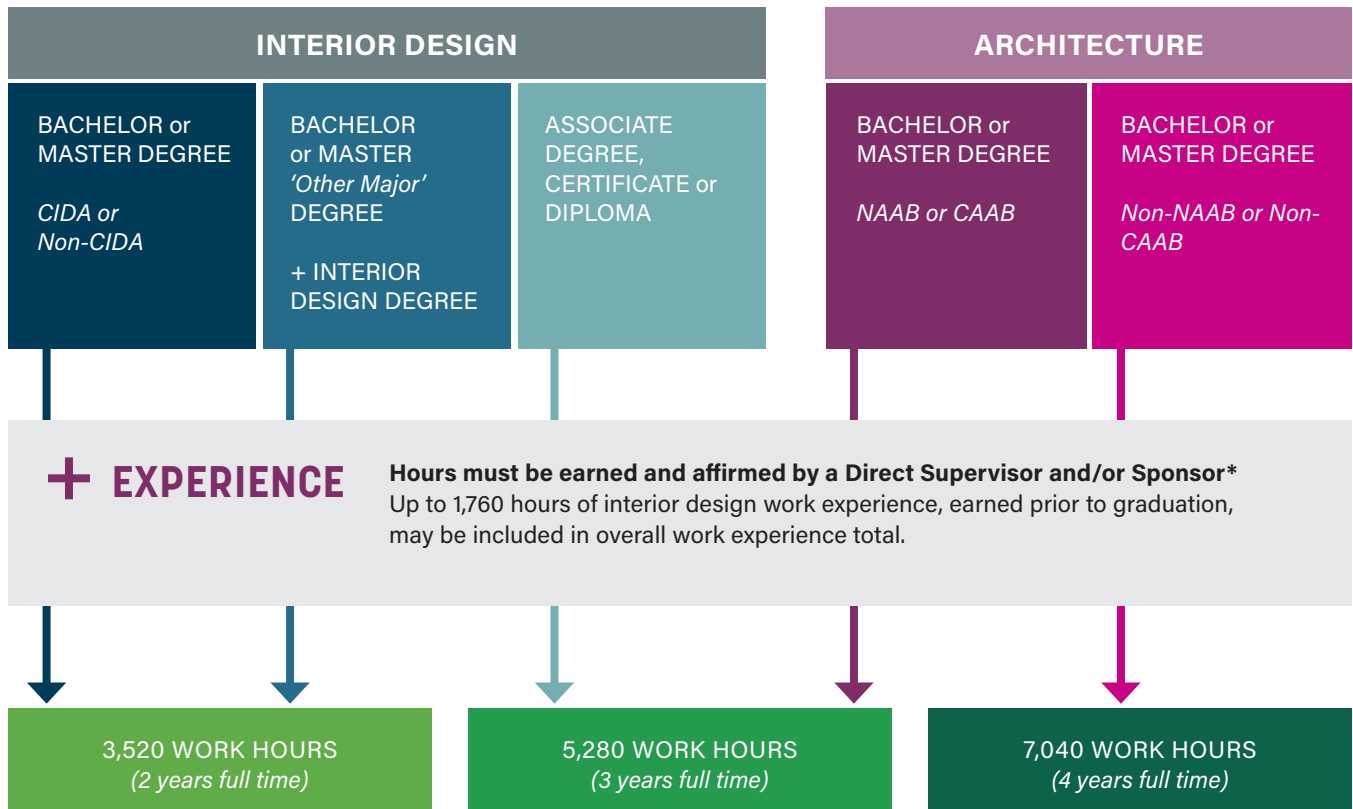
INTERIOR DESIGN

ARCHITECTURE

BACHELOR or MASTER DEGREE

*CIDA or Non-CIDA*

BACHELOR or MASTER *'Other Major'* DEGREE

+ INTERIOR DESIGN DEGREE

ASSOCIATE DEGREE, CERTIFICATE or DIPLOMA

BACHELOR or MASTER DEGREE

*NAAB or CAAB*

BACHELOR or MASTER DEGREE

*Non-NAAB or Non-CAAB*

+ EXPERIENCE

**Hours must be earned and affirmed by a Direct Supervisor and/or Sponsor\***
Up to 1,760 hours of interior design work experience, earned prior to graduation, may be included in overall work experience total.

3,520 WORK HOURS
*(2 years full time)*

5,280 WORK HOURS
*(3 years full time)*

7,040 WORK HOURS
*(4 years full time)*